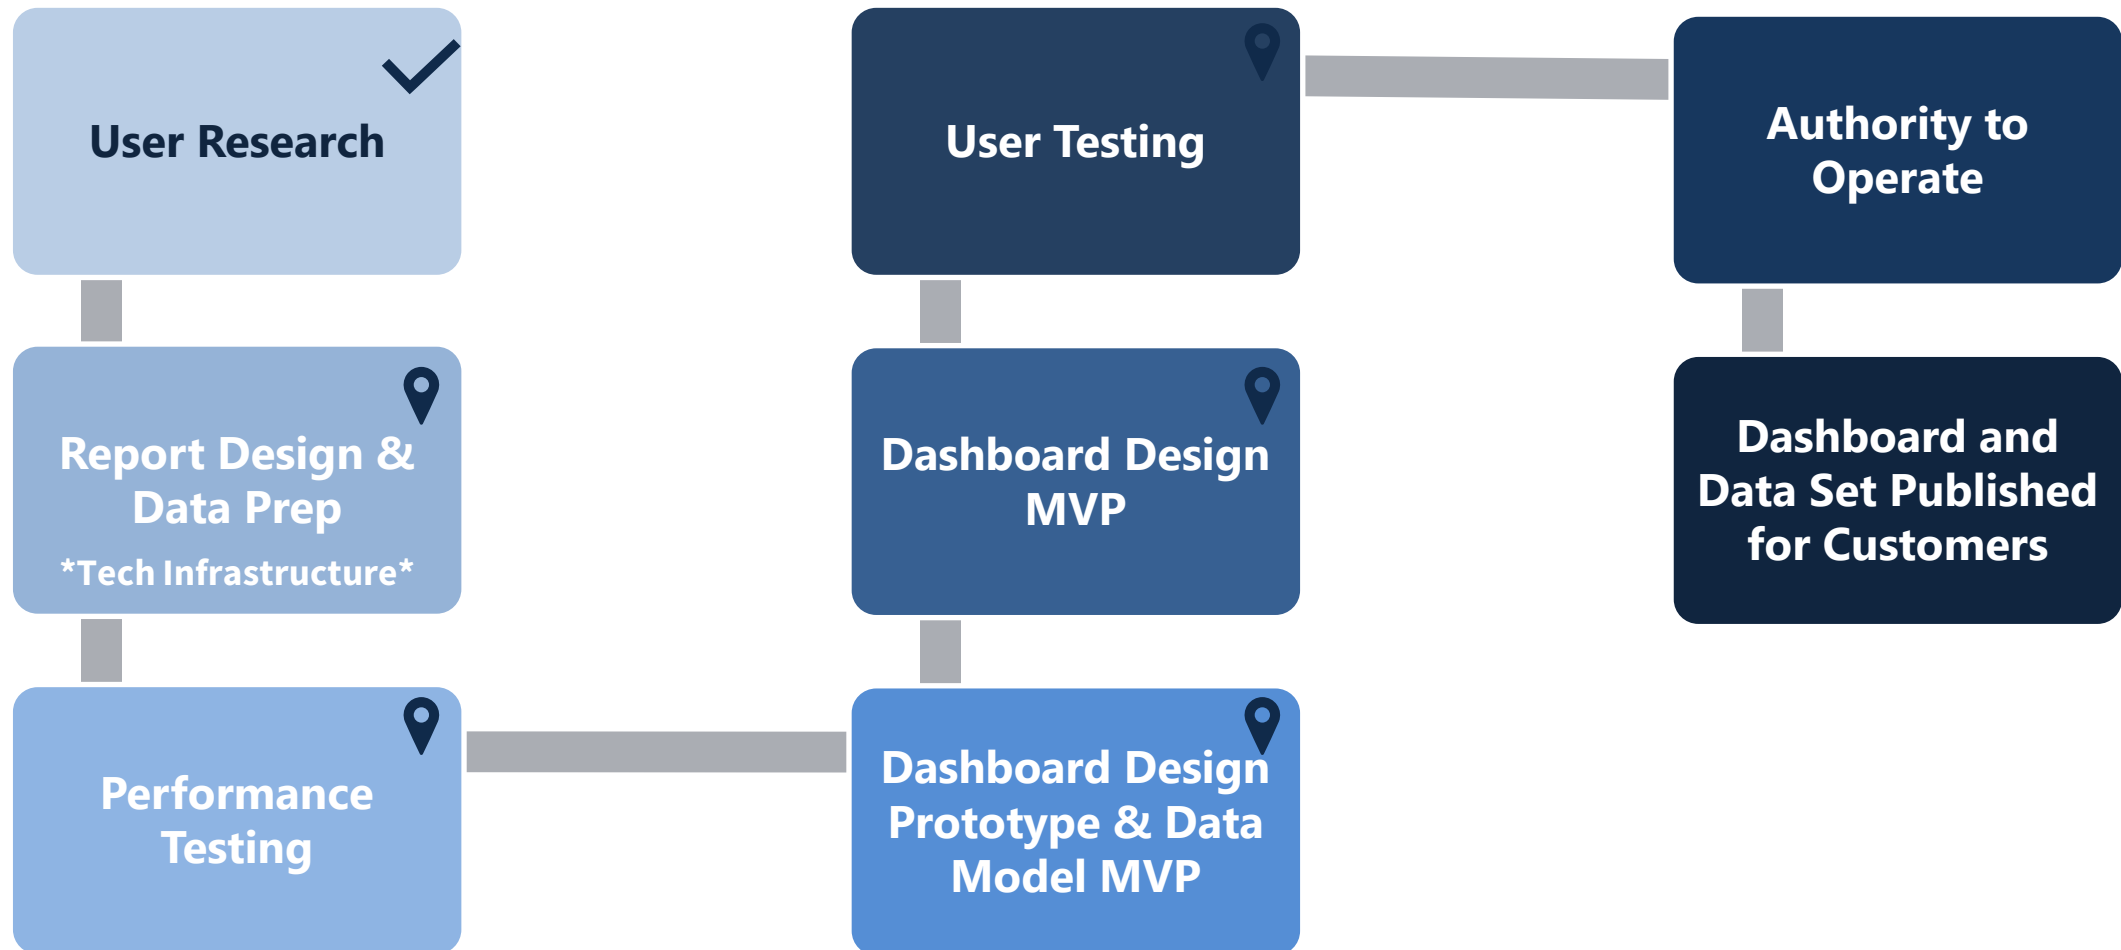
User Research

Report Design & Data Prep
*Tech Infrastructure*

Performance Testing

Dashboard Design Prototype & Data Model MVP

Dashboard Design MVP

User Testing

Authority to Operate

Dashboard and Data Set Published for Customers